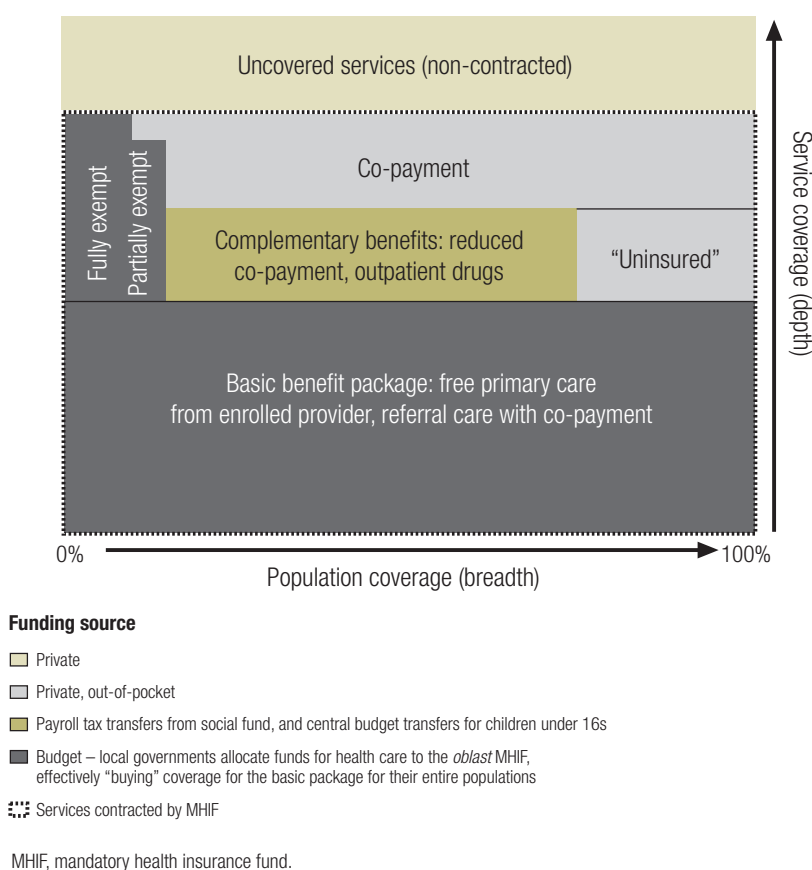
Uncovered services (non-contracted)

Fully exempt

Partially exempt

Co-payment

Complementary benefits: reduced co-payment, outpatient drugs

"Uninsured"

Basic benefit package: free primary care from enrolled provider, referral care with co-payment

Service coverage (depth)

0%

100%

Population coverage (breadth)

**Funding source**

Private

Private, out-of-pocket

Payroll tax transfers from social fund, and central budget transfers for children under 16s

Budget – local governments allocate funds for health care to the *oblast* MHIF, effectively "buying" coverage for the basic package for their entire populations

Services contracted by MHIF

MHIF, mandatory health insurance fund.